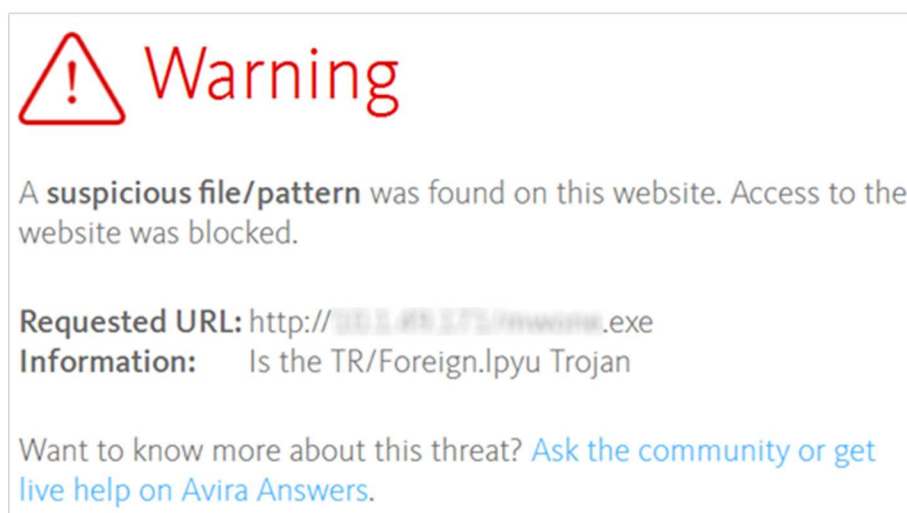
Warning

A suspicious file/pattern was found on this website. Access to the website was blocked.

Requested URL: http://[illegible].exe
Information: Is the TR/Foreign.lpyu Trojan

Want to know more about this threat? Ask the community or get live help on Avira Answers.